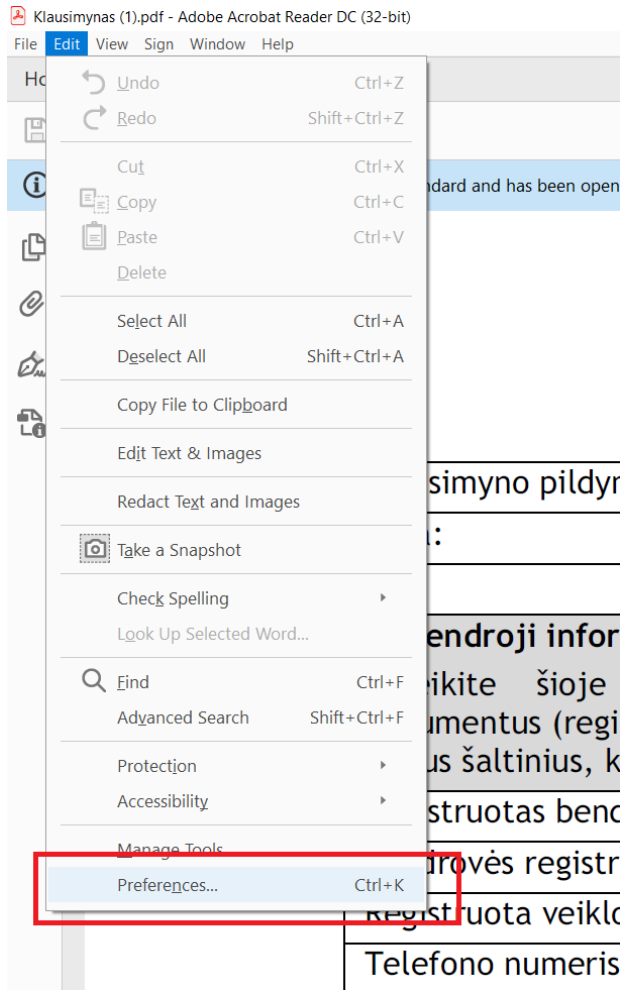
Klausimynas (1).pdf - Adobe Acrobat Reader DC (32-bit)

File Edit View Sign Window Help

Ho

Undo Ctrl+Z
Redo Shift+Ctrl+Z

Cut Ctrl+X
Copy Ctrl+C
Paste Ctrl+V
Delete

Select All Ctrl+A
Deselect All Shift+Ctrl+A

Copy File to Clipboard

Edit Text & Images

Redact Text and Images

Take a Snapshot

Check Spelling
Look Up Selected Word...

Find Ctrl+F
Advanced Search Shift+Ctrl+F

Protection
Accessibility

Manage Tools
Preferences... Ctrl+K

ndard and has been open

simyno pildym

:

endroji infor

eikite šioje

umentus (regi

us šaltinius, k

struotas benc

drovės registr

Registruota veiklo

Telefono numeris